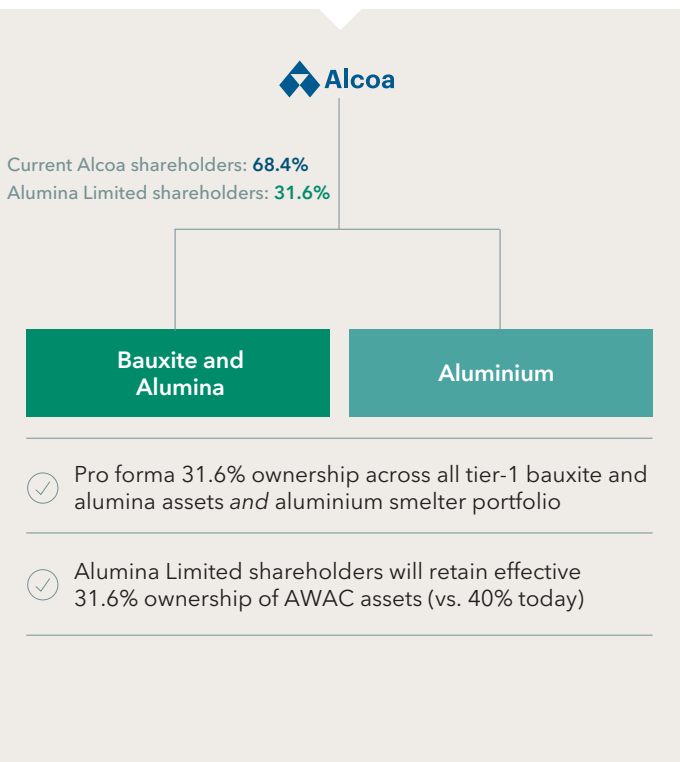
Alcoa

Current Alcoa shareholders: 68.4%
Alumina Limited shareholders: 31.6%

Bauxite and Alumina

Aluminium

Pro forma 31.6% ownership across all tier-1 bauxite and alumina assets *and* aluminium smelter portfolio

Alumina Limited shareholders will retain effective 31.6% ownership of AWAC assets (vs. 40% today)